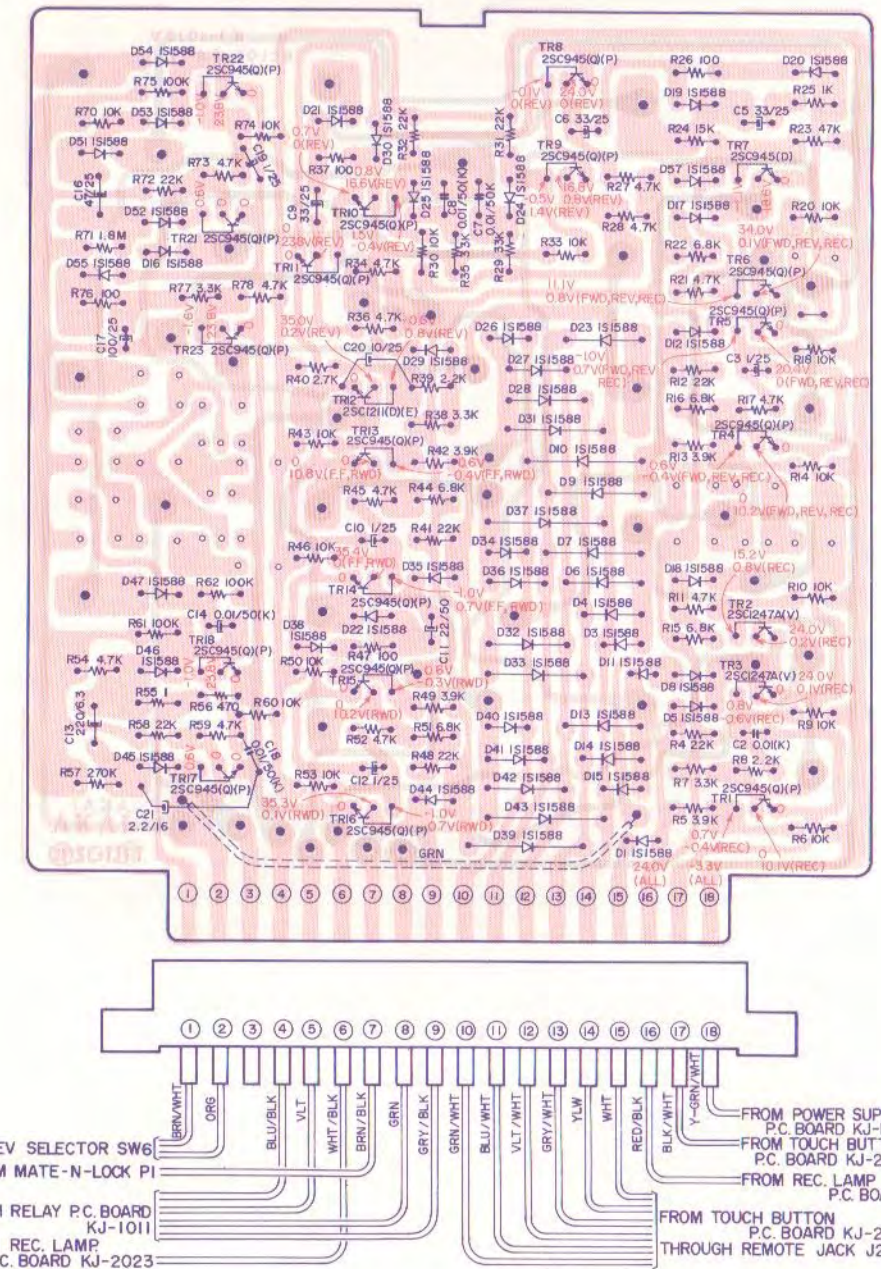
D54 1S1588
TR22 2SC945(Q)(P)
R75 100K
-1.0V
23.8V
R70 10K
D53 1S1588
R74 10K
D51 1S1588
R73 4.7K
C19 1/25
C16 47/25
R72 22K
0.6V
D52 1S1588
TR21 2SC945(Q)(P)
R71 1.8M
D55 1S1588
D16 1S1588
R76 100
R77 3.3K
R78 4.7K
C17 10/25
-1.6V
23.8V
TR23 2SC945(Q)(P)
D21 1S1588
D30 1S1588
R32 22K
0.7V
0(REV)
R37 100
0.8V
16.6V(REV)
D25 1S1588
C9 33/25
TR10 2SC945(Q)(P)
23.8V(REV)
1.5V
-0.4V(REV)
TR11 2SC945(Q)(P)
R34 4.7K
R30 10K
R35 33K
C8 0.01/50(K)
C7 0.01/50K
R29 33K
D24 1S1588
R31 22K
TR8 2SC945(Q)(P)
-0.1V
0(REV)
24.5V
0(REV)
C6 33/25
TR9 2SC945(Q)(P)
-0.5V
16.6V
1.4V(REV)
0.8V(REV)
R27 4.7K
R28 4.7K
R33 10K
R26 100
D20 1S1588
D19 1S1588
R25 1K
C5 33/25
R24 15K
R23 47K
TR7 2SC945(D)
D57 1S1588
D17 1S1588
R20 10K
R22 6.8K
34.0V
0.1V(FWD,REV,REC)
11.1V
0.8V(FWD,REV,REC)
TR6 2SC945(Q)(P)
R21 4.7K
R36 4.7K
-0.8V
0.8V(REV)
35.0V
0.2V(REV)
C20 10/25
D29 1S1588
R40 2.7K
R39 2.2K
TR12 2SC1211(D)(E)
R38 3.3K
D26 1S1588
D23 1S1588
D27 1S1588
-1.0V
0.7V(FWD,REV REC)
D28 1S1588
D31 1S1588
TR5 2SC945(Q)(P)
D12 1S1588
C3 1/25
R18 10K
20.4V
0(FWD,REV,REC)
R12 22K
R16 6.8K
R17 4.7K
TR4 2SC945(Q)(P)
R43 10K
TR13 2SC945(Q)(P)
R42 3.9K
0
10.8V(F.F,RWD)
0.6V
-0.4V(FF,RWD)
D10 1S1588
R13 3.9K
0.6V
-0.4V(FWD,REV,REC)
R14 10K
D9 1S1588
R45 4.7K
R44 6.8K
0
10.2V(FWD,REV,REC)
D37 1S1588
C10 1/25
R41 22K
R46 10K
35.4V
0(FF,RWD)
D34 1S1588
D7 1S1588
15.2V
0.8V(REC)
D47 1S1588
R62 100K
TR14 2SC945(Q)(P)
D35 1S1588
-1.0V
0.7V(FF,RWD)
D36 1S1588
D6 1S1588
D18 1S1588
R10 10K
R11 4.7K
C14 0.01/50(K)
D38 1S1588
D22 1S1588
C11 22/50
D4 1S1588
TR2 2SC1247A(V)
R61 100K
TR18 2SC945(Q)(P)
R47 100
D32 1S1588
D3 1S1588
R15 6.8K
24.0V
0.2V(REC)
D46 1S1588
R54 4.7K
-1.0V
23.8V
R50 10K
TR15 2SC945(Q)(P)
0.8V
-0.3V(RWD)
D33 1S1588
D11 1S1588
D8 1S1588
TR3 2SC1247A(V)
24.0V
0.1V(REC)
R55 1
R56 470
R60 10K
R49 3.9K
0
10.2V(RWD)
D13 1S1588
0.8V
0.6V(REC)
D5 1S1588
R9 10K
C13 220/6.3
R58 22K
R59 4.7K
R52 4.7K
R51 6.8K
D40 1S1588
R4 22K
C2 0.01(K)
D45 1S1588
0.6V
C18 0.01/50(K)
R48 22K
D41 1S1588
D14 1S1588
R8 2.2K
R57 270K
TR17 2SC945(Q)(P)
R53 10K
C12 1/25
D44 1S1588
D42 1S1588
D15 1S1588
R7 3.3K
TR1 2SC945(Q)(P)
C21 2.2/16
35.3V
0.1V(RWD)
TR16 2SC945(Q)(P)
-1.0V
0.7V(RWD)
D43 1S1588
R5 3.9K
0.7V
-0.4V(REC)
R6 10K
D39 1S1588
D1 1S1588
24.0V (ALL)
-3.3V (ALL)
0
10.1V(REC)
GRN
1 2 3 4 5 6 7 8 9 10 11 12 13 14 15 16 17 18

1 2 3 4 5 6 7 8 9 10 11 12 13 14 15 16 17 18
BRN/WHT
ORG
BLU/BLK
VLT
WHT/BLK
BRN/BLK
GRN
GRY/BLK
GRN/WHT
BLU/WHT
VLT/WHT
GRY/WHT
YLW
WHT
RED/BLK
BLK/WHT
Y-GRN/WHT
EV SELECTOR SW6
M MATE-N-LOCK P1
RELAY P.C. BOARD KJ-1011
REC. LAMP P.C. BOARD KJ-2023
FROM POWER SUP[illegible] P.C. BOARD KJ-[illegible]
FROM TOUCH BUTT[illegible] P.C. BOARD KJ-2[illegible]
FROM REC. LAMP P.C. BOA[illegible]
FROM TOUCH BUTTON P.C. BOARD KJ-2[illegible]
THROUGH REMOTE JACK J2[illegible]